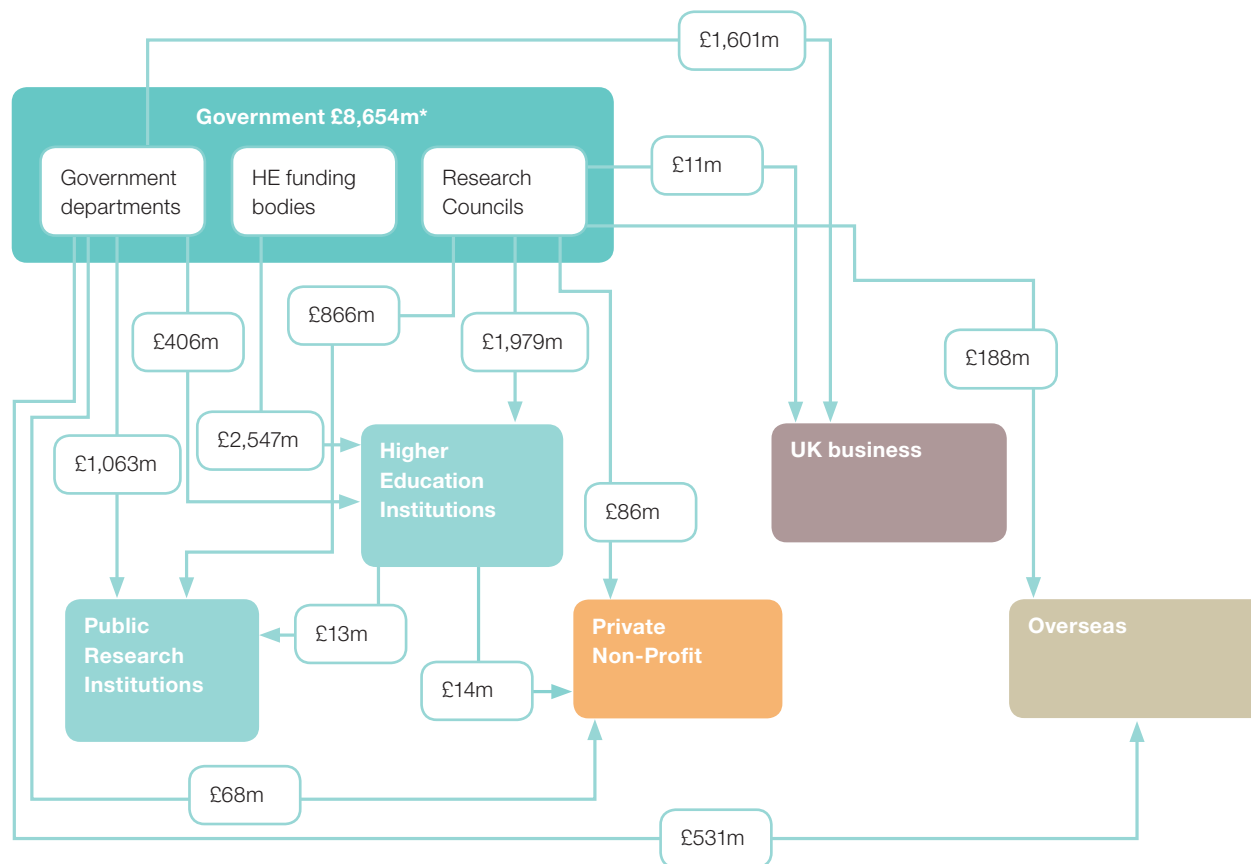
£1,601m

Government £8,654m*

Government departments

HE funding bodies

Research Councils

£11m

£866m

£406m

£1,979m

£188m

£2,547m

Higher Education Institutions

£1,063m

UK business

£86m

Public Research Institutions

£13m

Private Non-Profit

Overseas

£14m

£68m

£531m